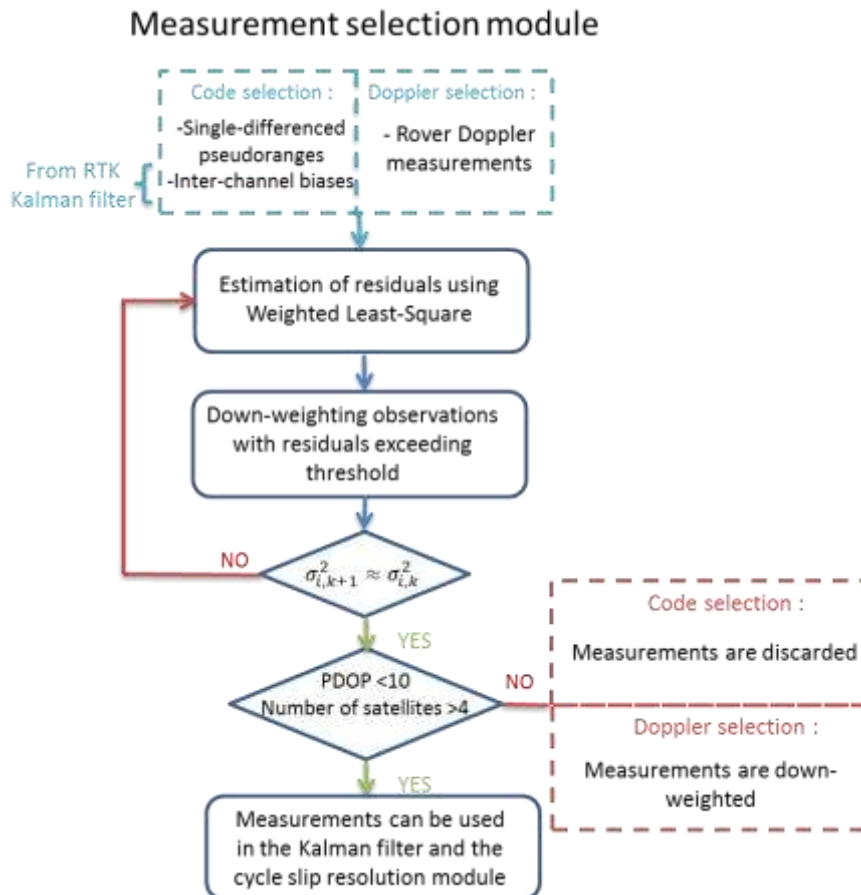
Measurement selection module

Code selection :
-Single-differenced pseudoranges
-Inter-channel biases

Doppler selection :
- Rover Doppler measurements

From RTK Kalman filter

Estimation of residuals using Weighted Least-Square

Down-weighting observations with residuals exceeding threshold

NO

$\sigma_{i,k+1}^2 \approx \sigma_{i,k}^2$

YES

PDOP <10
Number of satellites >4

NO

Code selection :

Measurements are discarded

Doppler selection :

Measurements are down-weighted

YES

Measurements can be used in the Kalman filter and the cycle slip resolution module